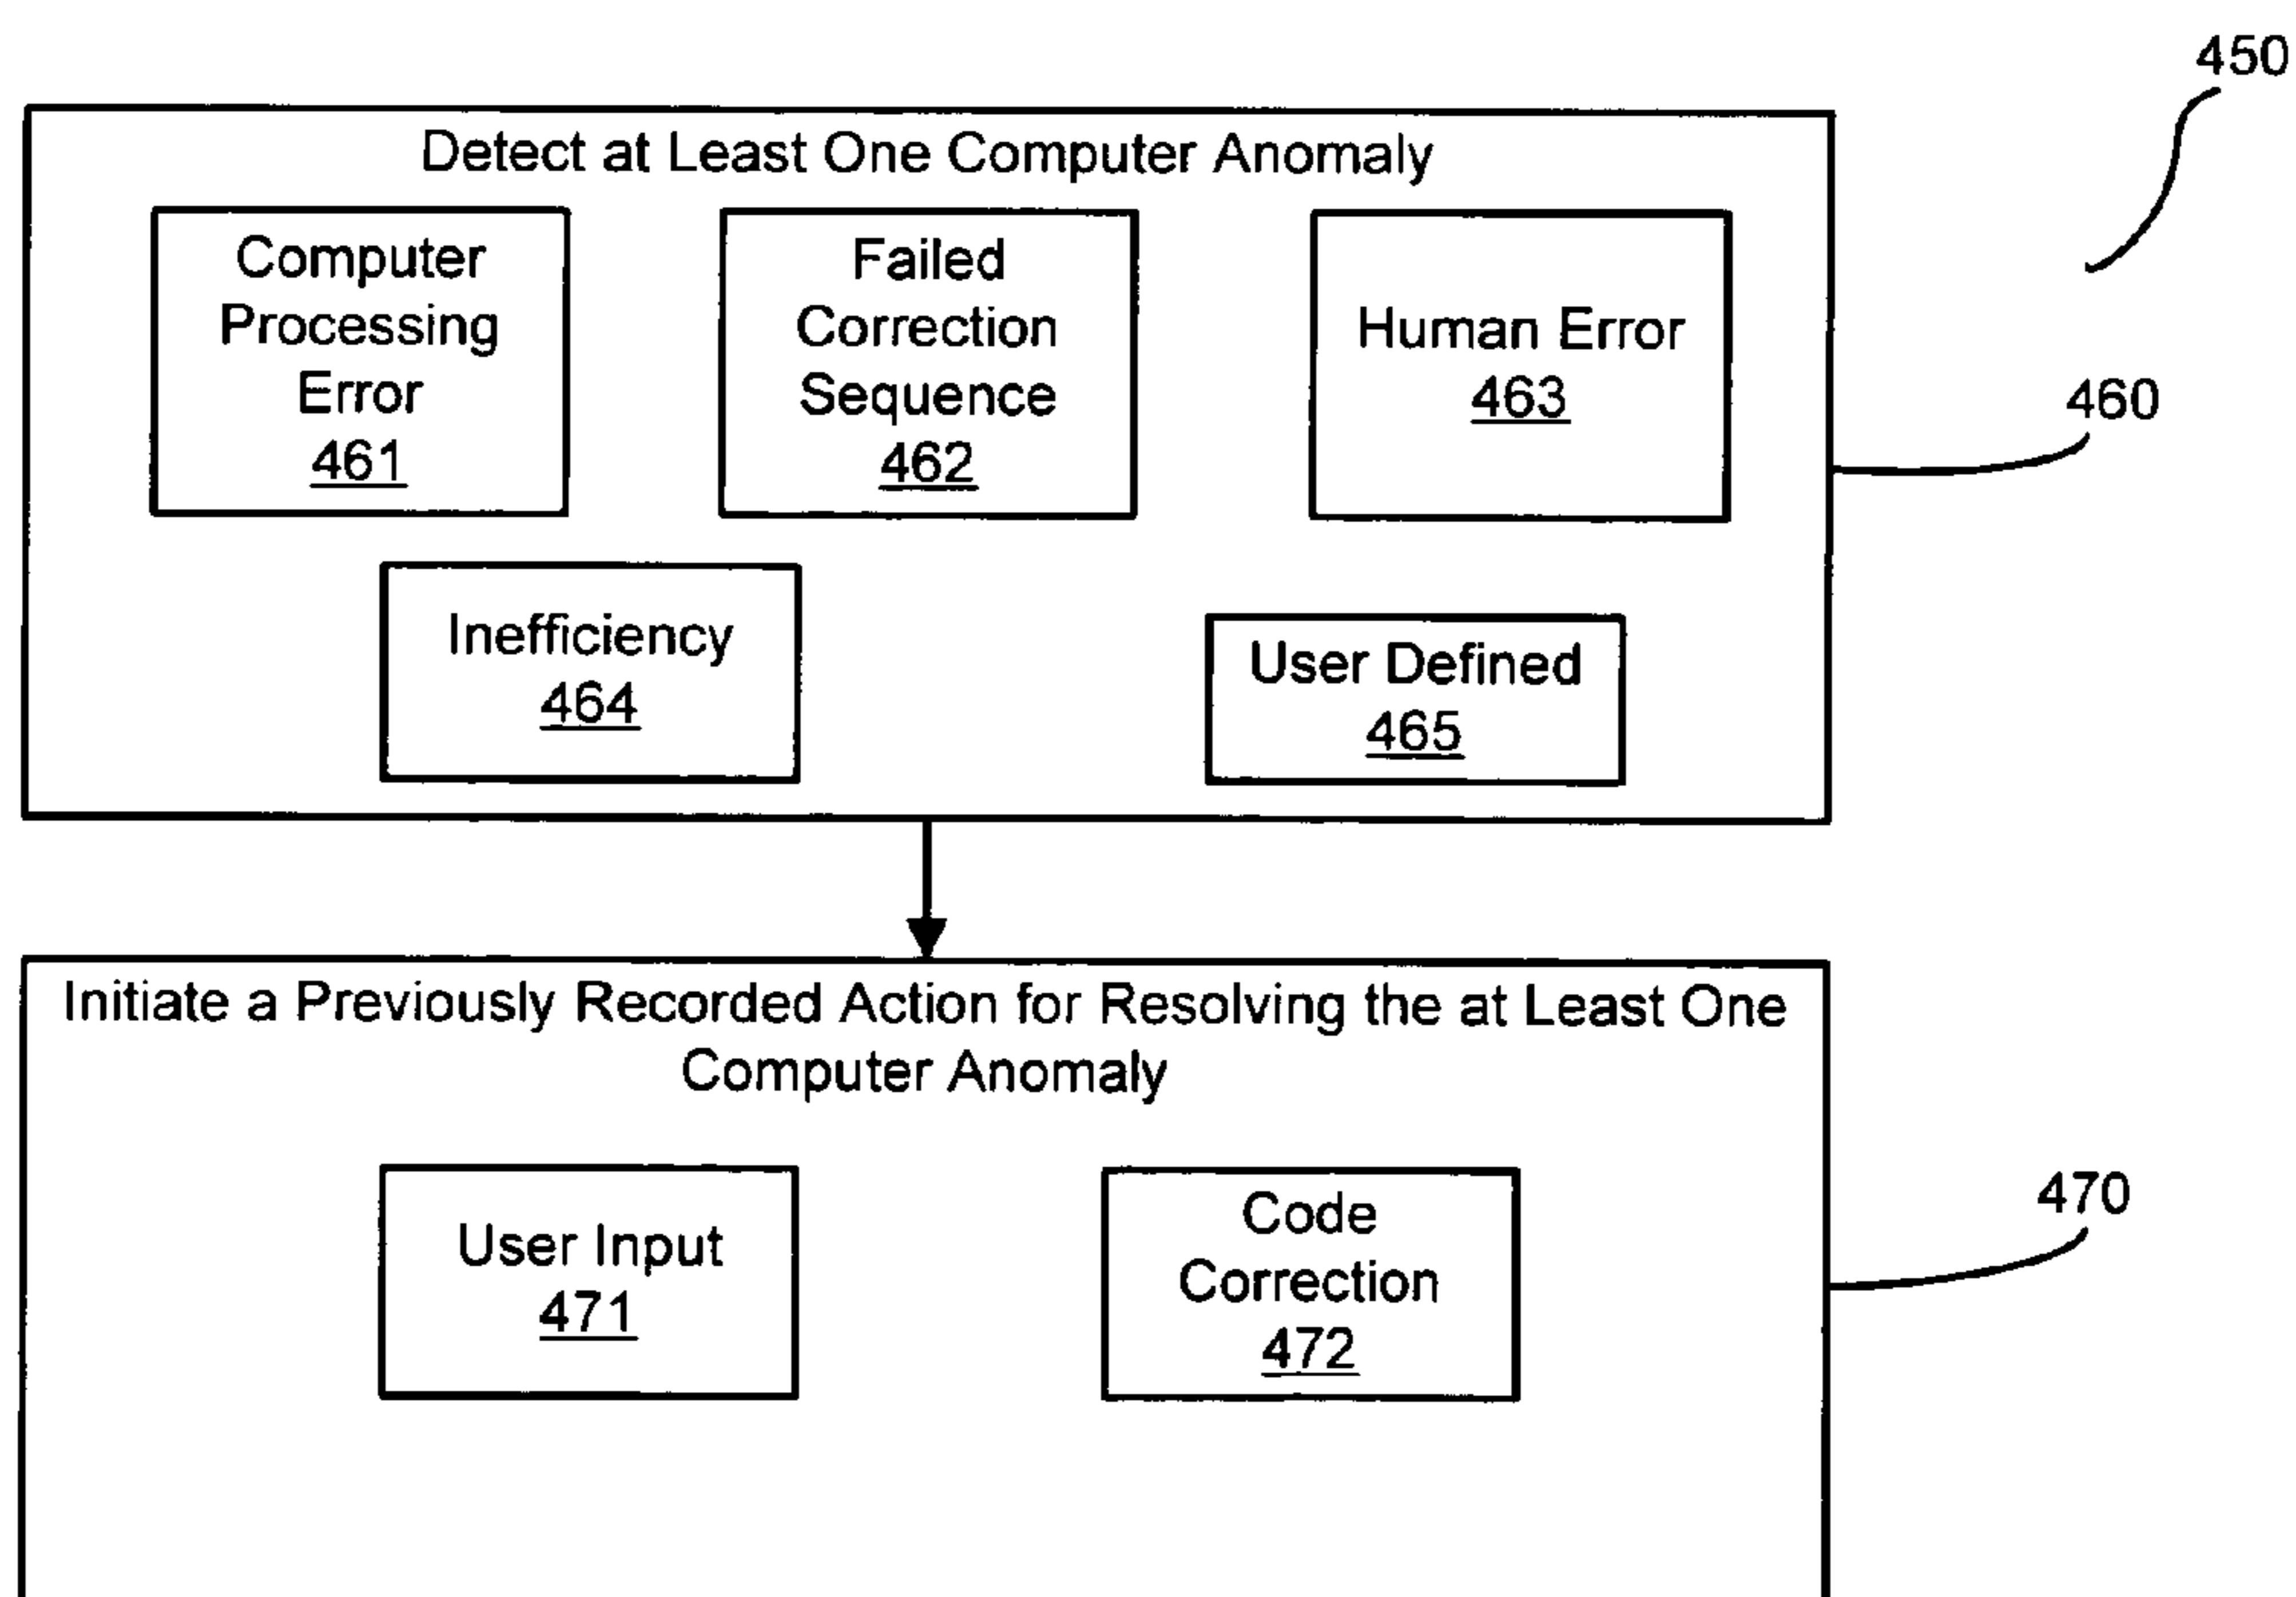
450

Detect at Least One Computer Anomaly

Computer Processing Error 461

Failed Correction Sequence 462

Human Error 463

460

Inefficiency 464

User Defined 465

Initiate a Previously Recorded Action for Resolving the at Least One Computer Anomaly

470

User Input 471

Code Correction 472